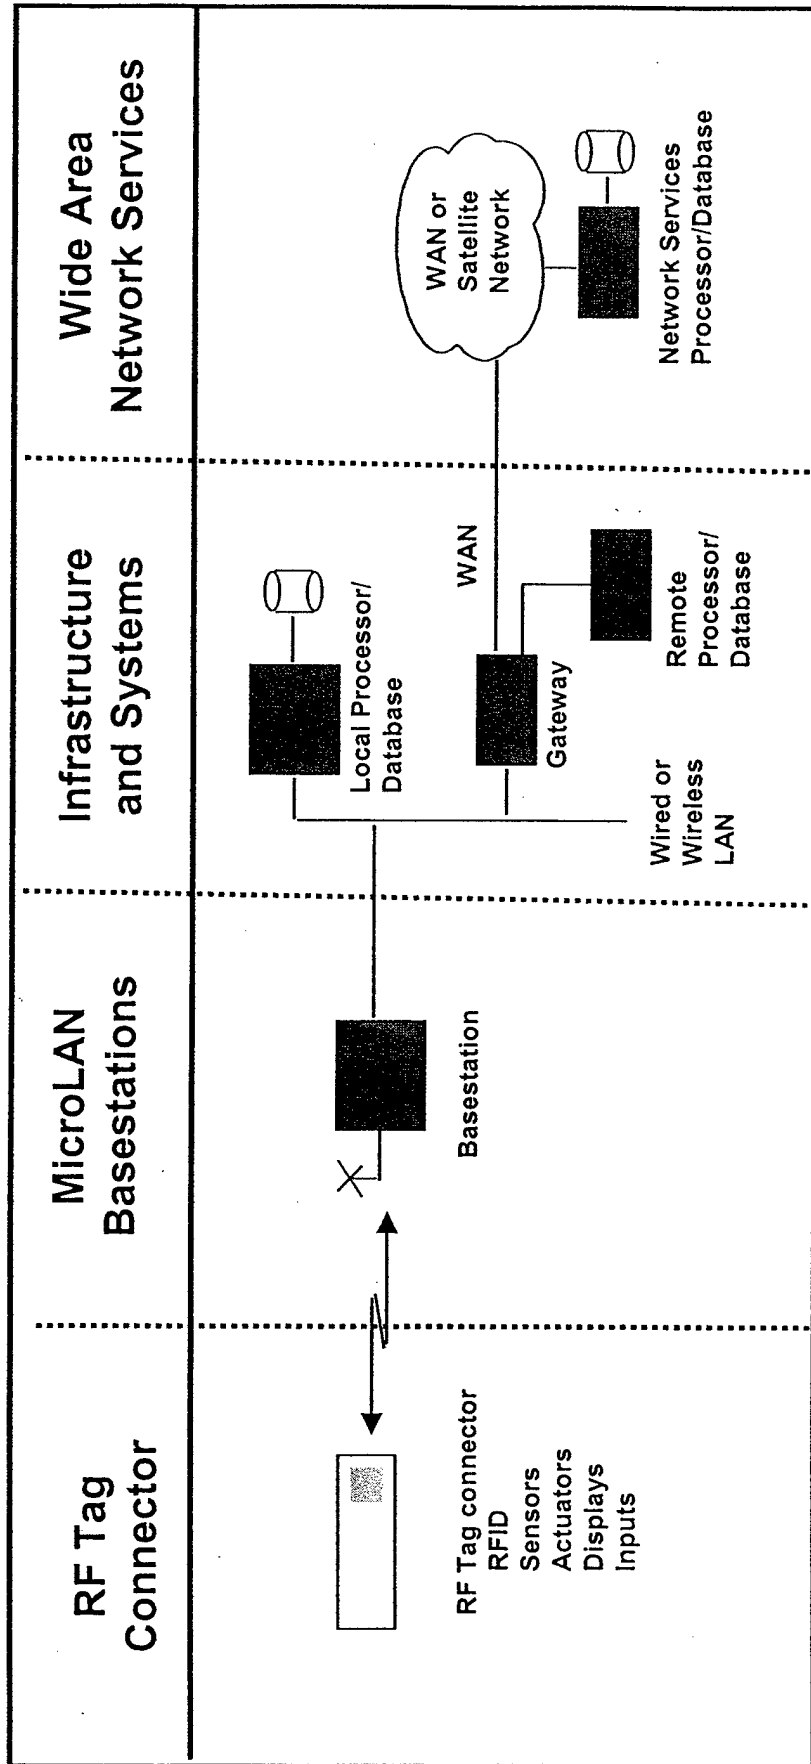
RF Tag Connector

MicroLAN Basestations

Infrastructure and Systems

Wide Area Network Services

RF Tag connector
RFID
Sensors
Actuators
Displays
Inputs

Basestation

Local Processor/ Database

Wired or Wireless LAN

Gateway

WAN

Remote Processor/ Database

WAN or Satellite Network

Network Services Processor/Database